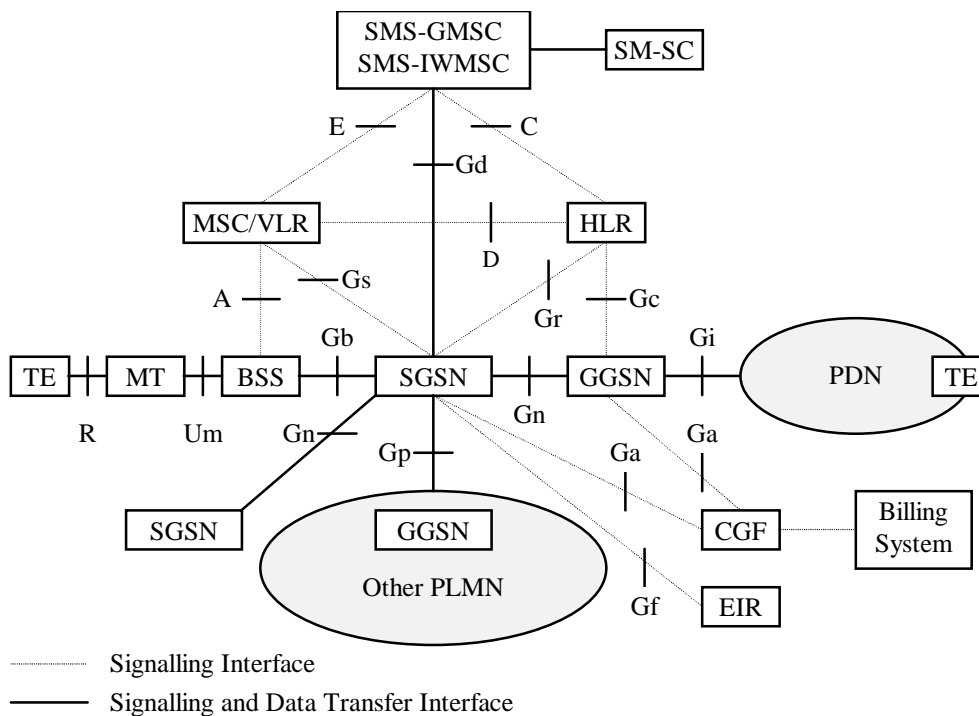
SMS-GMSC
SMS-IWMSC

SM-SC

E

C

Gd

MSC/VLR

HLR

D

Gs

A

Gr

Gc

Gb

Gi

TE

MT

BSS

SGSN

GGSN

PDN

TE

R

Um

Gn

Gn

Ga

Gp

Ga

SGSN

GGSN

CGF

Billing System

Other PLMN

Gf

EIR

Signalling Interface

Signalling and Data Transfer Interface